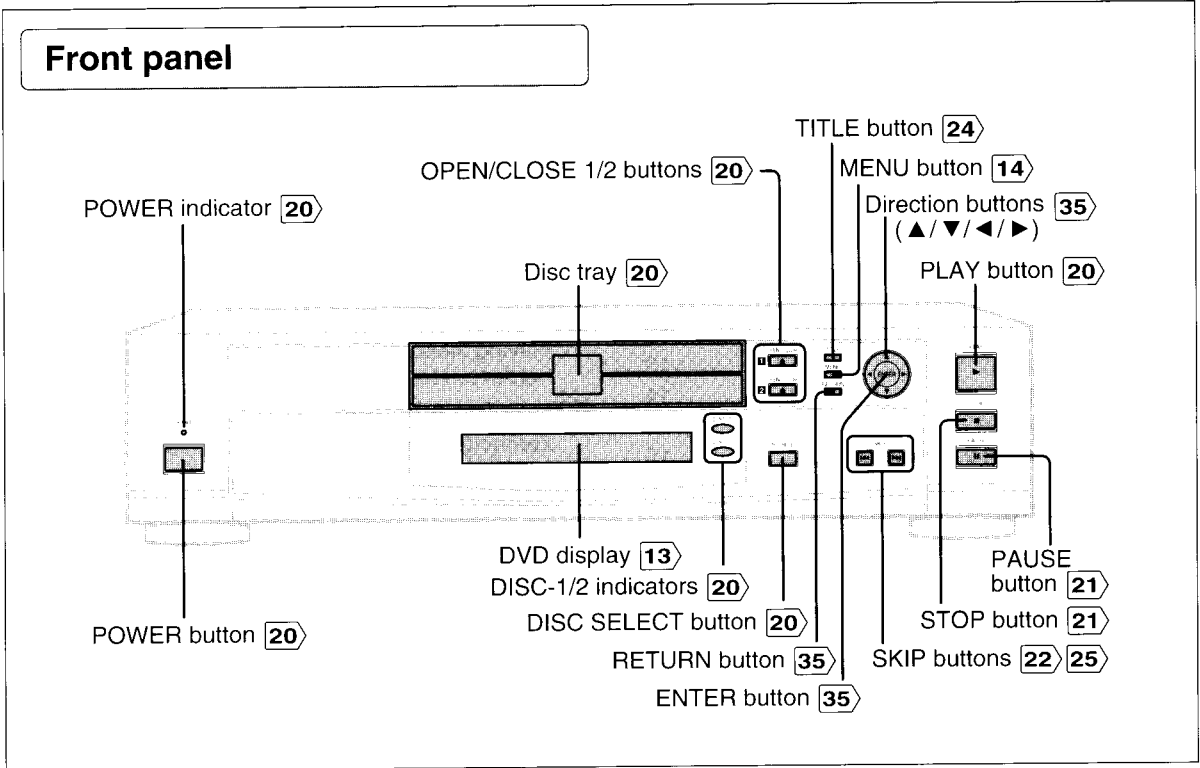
Front panel

TITLE button 24

OPEN/CLOSE 1/2 buttons 20

MENU button 14

POWER indicator 20

Direction buttons 35 (▲/▼/◄/►)

Disc tray 20

PLAY button 20

DVD display 13

DISC-1/2 indicators 20

PAUSE button 21

DISC SELECT button 20

STOP button 21

POWER button 20

RETURN button 35

SKIP buttons 22 25

ENTER button 35